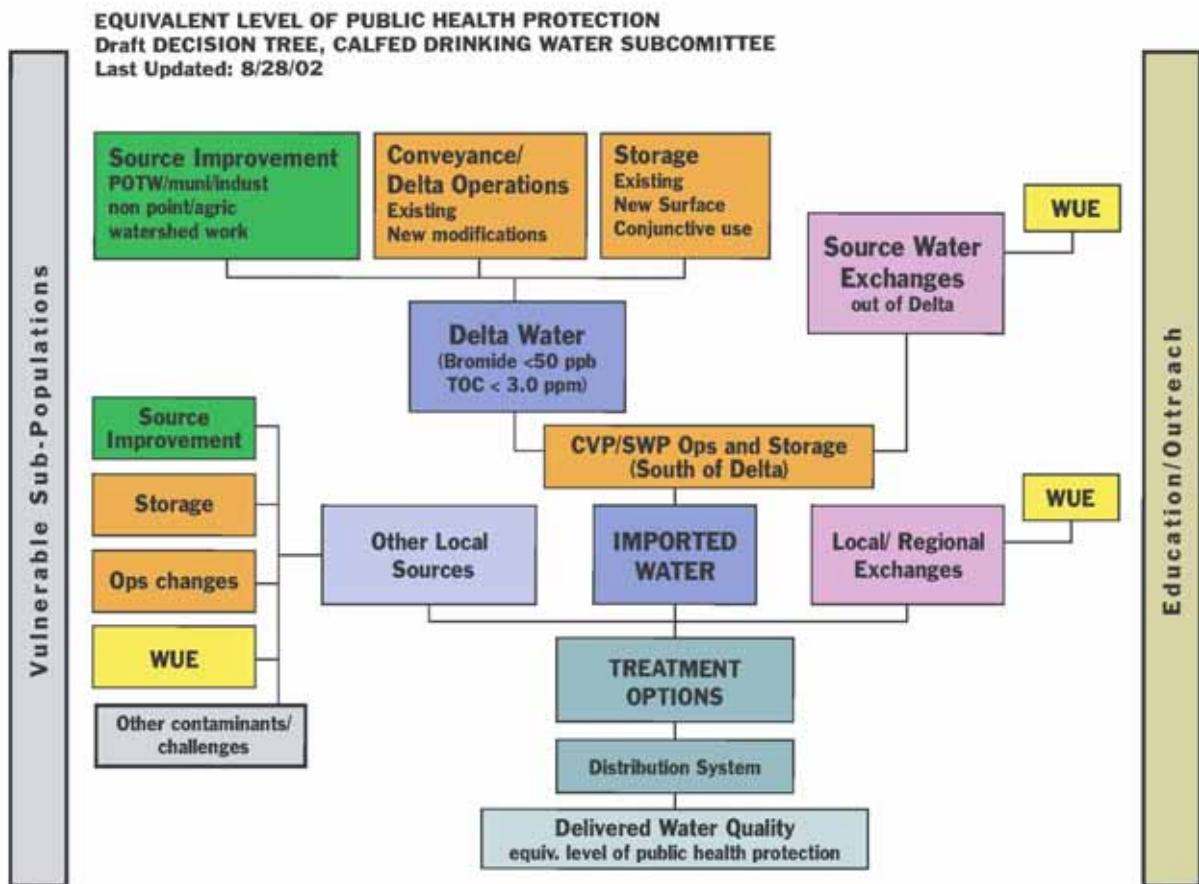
EQUIVALENT LEVEL OF PUBLIC HEALTH PROTECTION
Draft DECISION TREE, CALFED DRINKING WATER SUBCOMITTEE
Last Updated: 8/28/02

Vulnerable Sub-Populations

Source Improvement
POTW/muni/indust
non point/agric
watershed work

Conveyance/
Delta Operations
Existing
New modifications

Storage
Existing
New Surface
Conjunctive use

WUE

Source Water Exchanges
out of Delta

Delta Water
(Bromide <50 ppb
TOC < 3.0 ppm)

Source Improvement

Storage

Ops changes

WUE

Other contaminants/ challenges

CVP/SWP Ops and Storage
(South of Delta)

WUE

Other Local Sources

IMPORTED WATER

Local/ Regional Exchanges

TREATMENT OPTIONS

Distribution System

Delivered Water Quality
equiv. level of public health protection

Education/Outreach